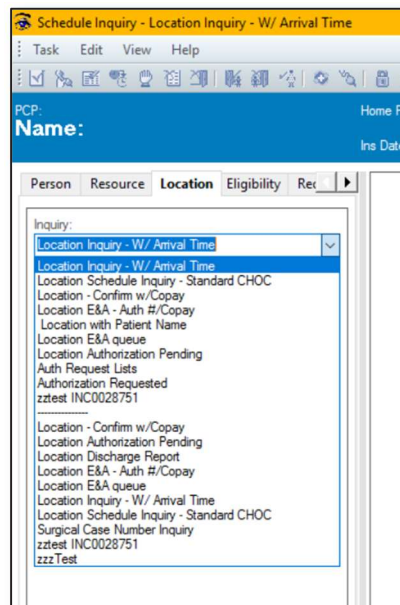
Schedule Inquiry - Location Inquiry - W/ Arrival Time

Task Edit View Help

PCP:
Name:

Home F
Ins Dat

Person Resource Location Eligibility Re

Inquiry:
Location Inquiry - W/ Arrival Time

Location Inquiry - W/ Arrival Time
Location Schedule Inquiry - Standard CHOC
Location - Confirm w/Copay
Location E&A - Auth #/Copay
Location with Patient Name
Location E&A queue
Location Authorization Pending
Auth Request Lists
Authorization Requested
zztest INC0028751
--------------
Location - Confirm w/Copay
Location Authorization Pending
Location Discharge Report
Location E&A - Auth #/Copay
Location E&A queue
Location Inquiry - W/ Arrival Time
Location Schedule Inquiry - Standard CHOC
Surgical Case Number Inquiry
zztest INC0028751
zzzTest